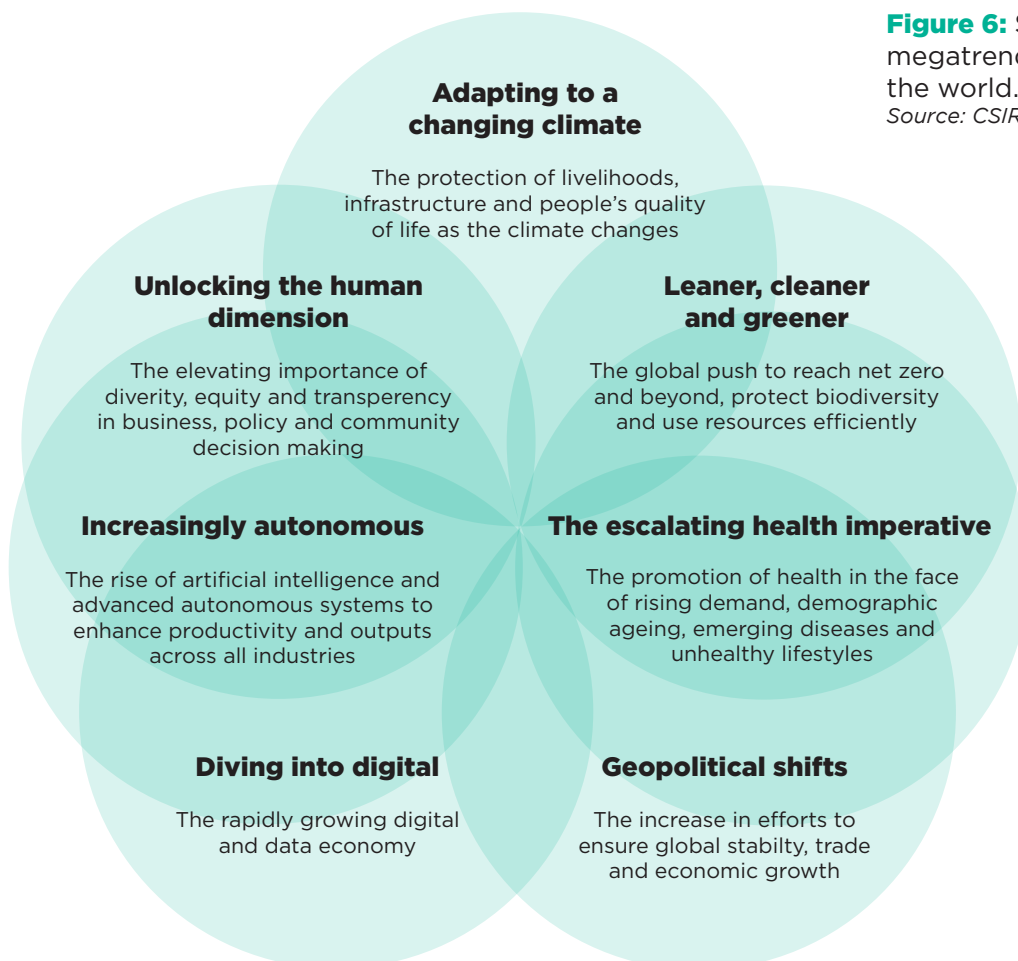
Figure 6: S megatrenc the world. Source: CSIR

Adapting to a changing climate

The protection of livelihoods, infrastructure and people's quality of life as the climate changes

Unlocking the human dimension

The elevating importance of diverity, equity and transperency in business, policy and community decision making

Leaner, cleaner and greener

The global push to reach net zero and beyond, protect biodiversity and use resources efficiently

Increasingly autonomous

The rise of artificial intelligence and advanced autonomous systems to enhance productivity and outputs across all industries

The escalating health imperative

The promotion of health in the face of rising demand, demographic ageing, emerging diseases and unhealthy lifestyles

Diving into digital

The rapidly growing digital and data economy

Geopolitical shifts

The increase in efforts to ensure global stabilty, trade and economic growth